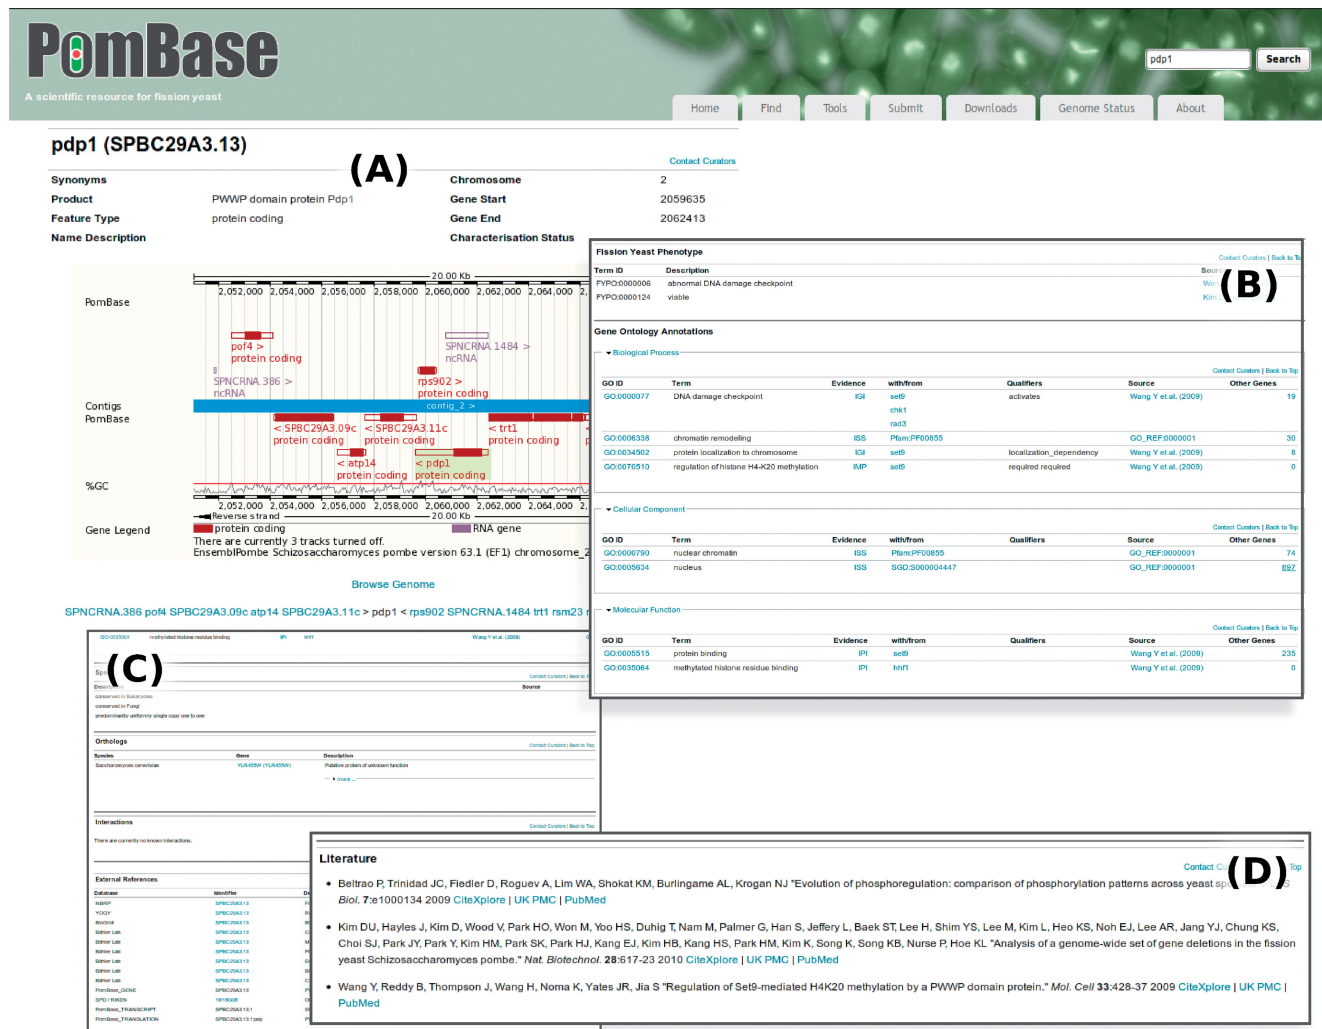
PomBase
A scientific resource for fission yeast

pdp1 Search

Home | Find | Tools | Submit | Downloads | Genome Status | About

pdp1 (SPBC29A3.13)

(A)

Contact Curators

| Synonyms | | Chromosome | 2 |
|---|---|---|---|
| Product | PWWP domain protein Pdp1 | Gene Start | 2059635 |
| Feature Type | protein coding | Gene End | 2062413 |
| Name Description | | Characterisation Status | |

PomBase
20.00 Kb
2,052,000 2,054,000 2,056,000 2,058,000 2,060,000 2,062,000 2,064,000
pof4 > protein coding
SPNCRNA.1484 > ncRNA
SPNCRNA.386 > ncRNA
rps902 > protein coding
Contigs PomBase
contig_2 >
< SPBC29A3.09c protein coding
< SPBC29A3.11c protein coding
< trt1 protein coding
< atp14 protein coding
< pdp1 protein coding
%GC
2,052,000 2,054,000 2,056,000 2,058,000 2,060,000 2,062,000 2,064,000
Reverse strand 20.00 Kb
Gene Legend protein coding RNA gene
There are currently 3 tracks turned off.
EnsemblPombe Schizosaccharomyces pombe version 63.1 (EF1) chromosome_2

Browse Genome

SPNCRNA.386 pof4 SPBC29A3.09c atp14 SPBC29A3.11c > pdp1 < rps902 SPNCRNA.1484 trt1 rsm23

Fission Yeast Phenotype

(B)

Contact Curators | Back to Top

| Term ID | Description | Source |
|---|---|---|
| FYPO:0000006 | abnormal DNA damage checkpoint | Wa |
| FYPO:0000124 | viable | Kim |

Gene Ontology Annotations

Biological Process

Contact Curators | Back to Top

| GO ID | Term | Evidence | with/from | Qualifiers | Source | Other Genes |
|---|---|---|---|---|---|---|
| GO:0000077 | DNA damage checkpoint | IGI | set9 chk1 rad3 | activates | Wang Y et al. (2009) | 19 |
| GO:0006338 | chromatin remodeling | ISS | Pfam:PF00855 | | GO_REF:0000001 | 30 |
| GO:0034502 | protein localization to chromosome | IGI | set9 | localization_dependency | Wang Y et al. (2009) | 8 |
| GO:0070510 | regulation of histone H4-K20 methylation | IMP | set9 | required required | Wang Y et al. (2009) | 0 |

Cellular Component

Contact Curators | Back to Top

| GO ID | Term | Evidence | with/from | Qualifiers | Source | Other Genes |
|---|---|---|---|---|---|---|
| GO:0000790 | nuclear chromatin | ISS | Pfam:PF00855 | | GO_REF:0000001 | 74 |
| GO:0005634 | nucleus | ISS | SGD:S000004447 | | GO_REF:0000001 | 897 |

Molecular Function

Contact Curators | Back to Top

| GO ID | Term | Evidence | with/from | Qualifiers | Source | Other Genes |
|---|---|---|---|---|---|---|
| GO:0005515 | protein binding | IPI | set9 | | Wang Y et al. (2009) | 235 |
| GO:0035064 | methylated histone residue binding | IPI | hhf1 | | Wang Y et al. (2009) | 0 |

(C)

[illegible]

Orthologs

Interactions

External References

Literature

(D)

Contact Curators | Back to Top

• Beltrao P, Trinidad JC, Fiedler D, Roguev A, Lim WA, Shokat KM, Burlingame AL, Krogan NJ "Evolution of phosphoregulation: comparison of phosphorylation patterns across yeast sp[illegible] Biol. 7:e1000134 2009 CiteXplore | UK PMC | PubMed

• Kim DU, Hayles J, Kim D, Wood V, Park HO, Won M, Yoo HS, Duhig T, Nam M, Palmer G, Han S, Jeffery L, Baek ST, Lee H, Shim YS, Lee M, Kim L, Heo KS, Noh EJ, Lee AR, Jang YJ, Chung KS, Choi SJ, Park JY, Park Y, Kim HM, Park SK, Park HJ, Kang EJ, Kim HB, Kang HS, Park HM, Kim K, Song K, Song KB, Nurse P, Hoe KL "Analysis of a genome-wide set of gene deletions in the fission yeast Schizosaccharomyces pombe." Nat. Biotechnol. 28:617-23 2010 CiteXplore | UK PMC | PubMed

• Wang Y, Reddy B, Thompson J, Wang H, Noma K, Yates JR, Jia S "Regulation of Set9-mediated H4K20 methylation by a PWWP domain protein." Mol. Cell 33:428-37 2009 CiteXplore | UK PMC | PubMed